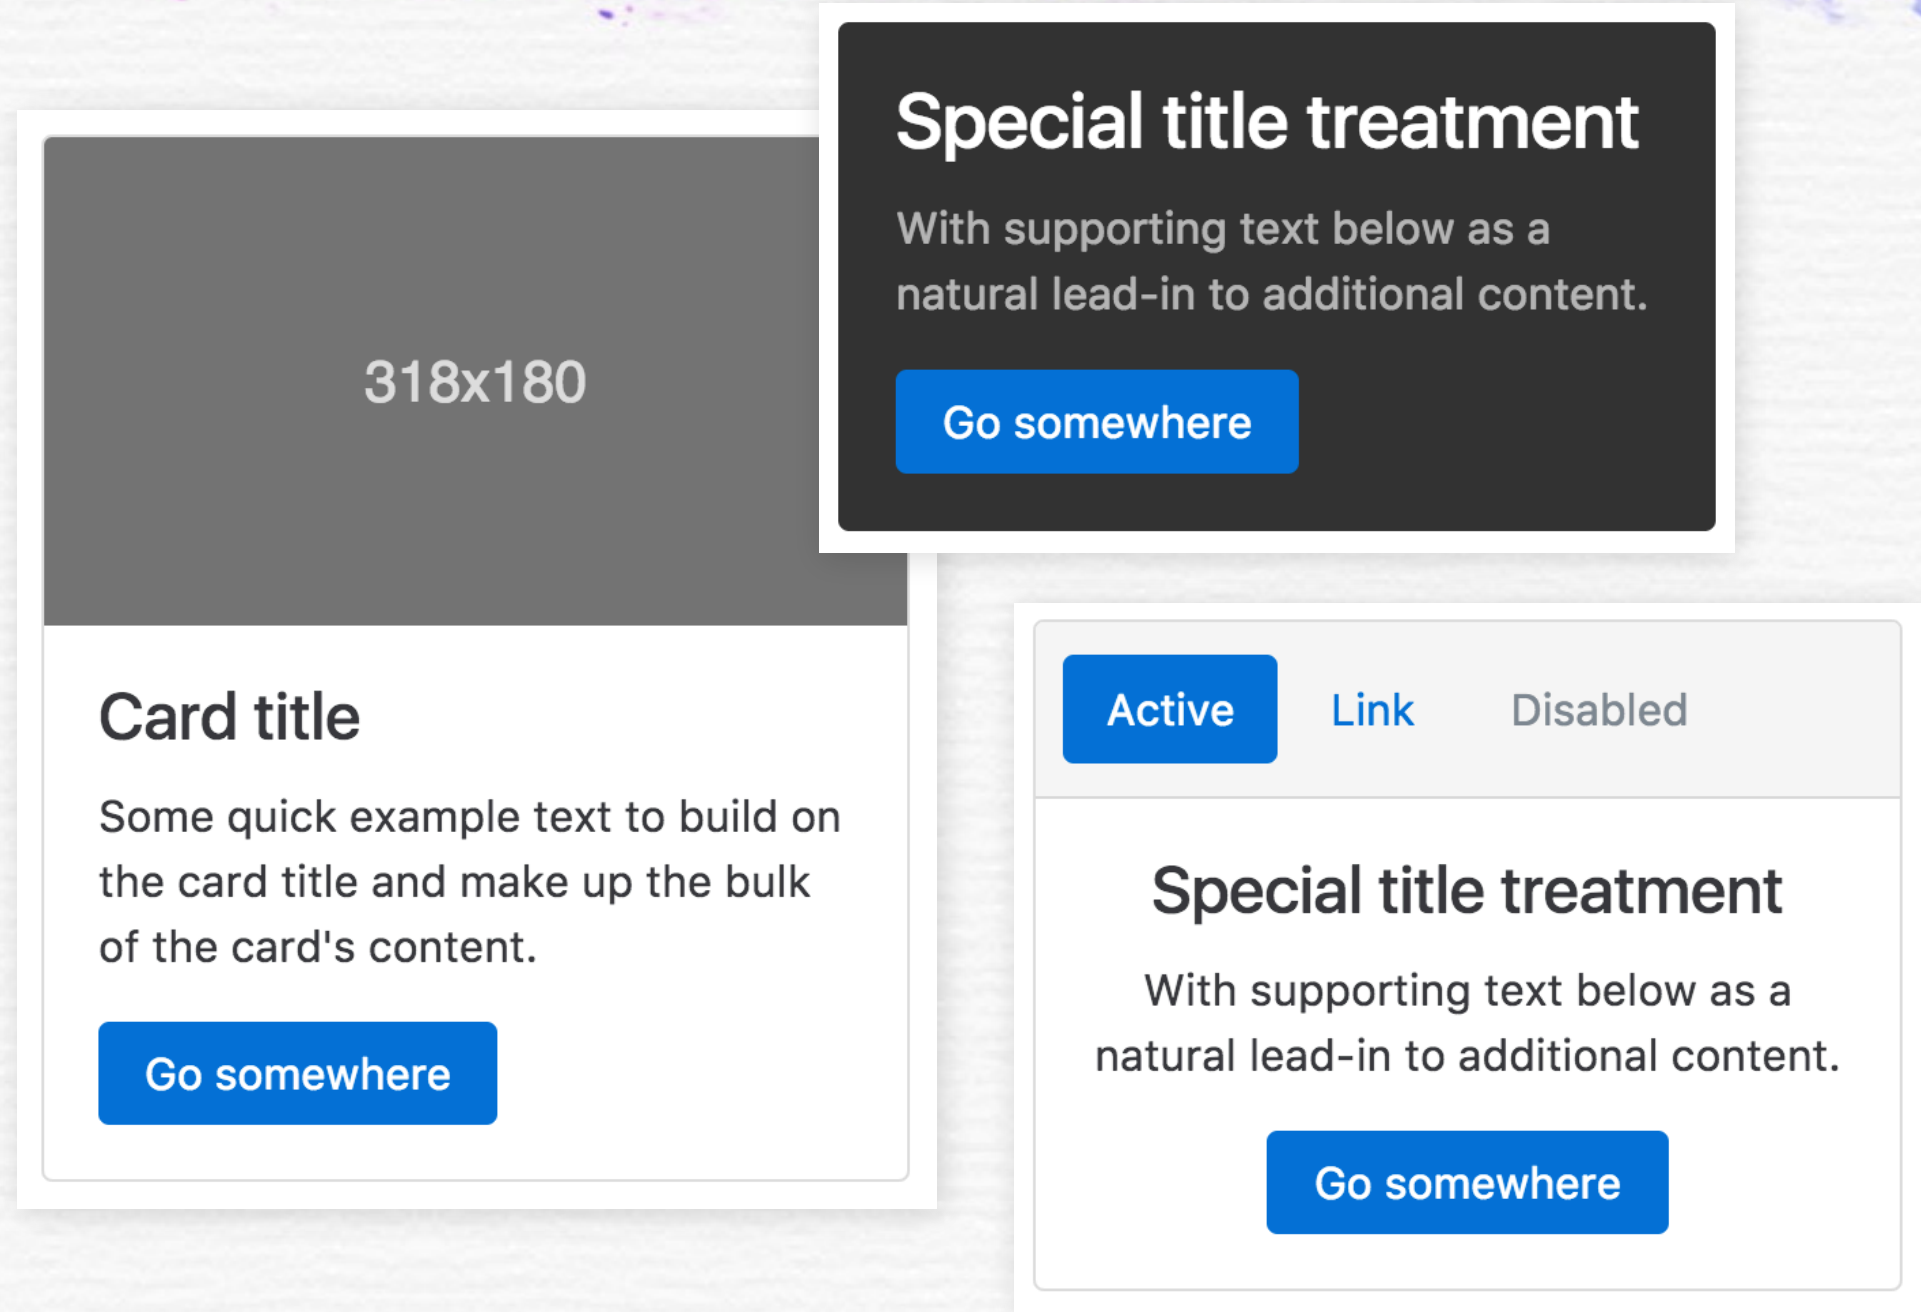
318x180

Card title

Some quick example text to build on the card title and make up the bulk of the card's content.

Go somewhere

Special title treatment

With supporting text below as a natural lead-in to additional content.

Go somewhere

Active Link Disabled

Special title treatment

With supporting text below as a natural lead-in to additional content.

Go somewhere